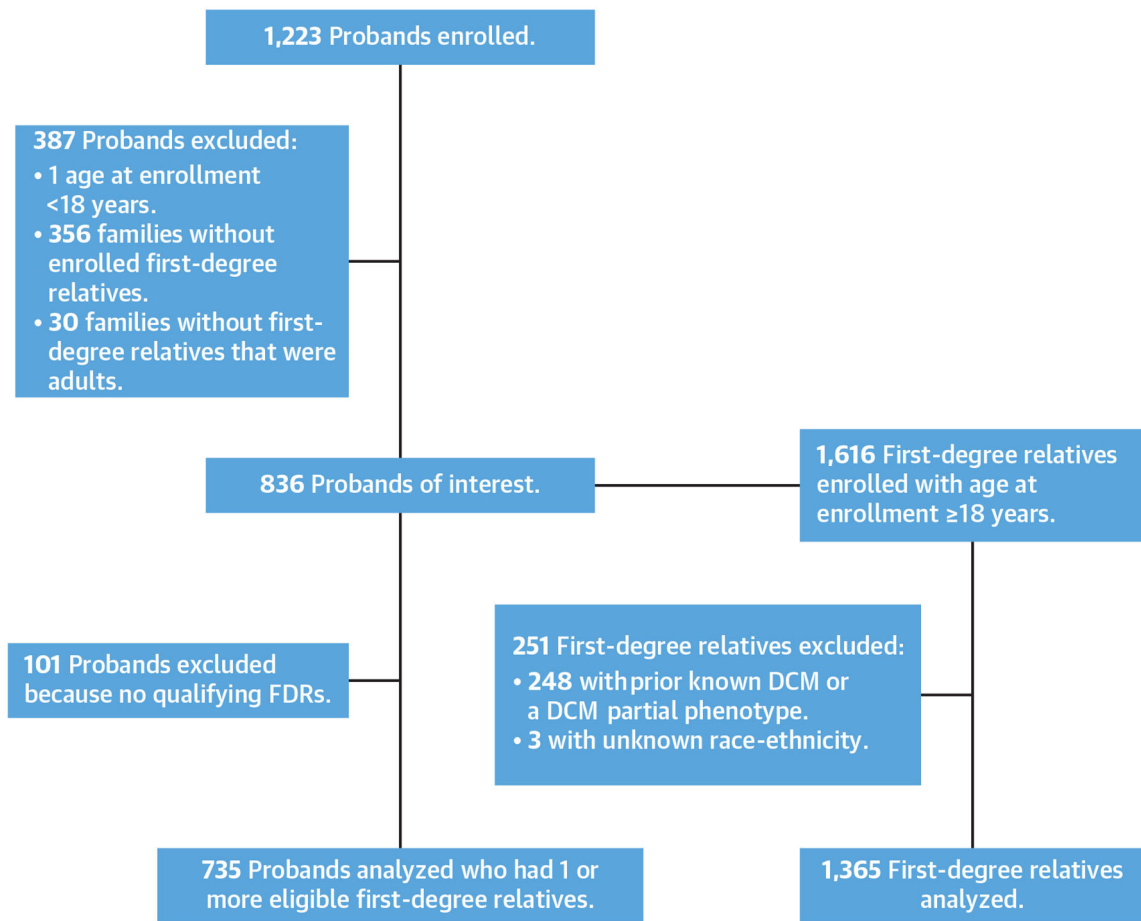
1,223 Probands enrolled.

387 Probands excluded:
• 1 age at enrollment <18 years.
• 356 families without enrolled first-degree relatives.
• 30 families without first-degree relatives that were adults.

836 Probands of interest.

1,616 First-degree relatives enrolled with age at enrollment ≥18 years.

101 Probands excluded because no qualifying FDRs.

251 First-degree relatives excluded:
• 248 with prior known DCM or a DCM partial phenotype.
• 3 with unknown race-ethnicity.

735 Probands analyzed who had 1 or more eligible first-degree relatives.

1,365 First-degree relatives analyzed.